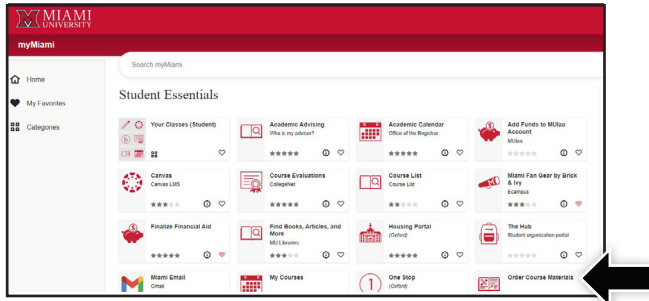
MIAMI UNIVERSITY

myMiami

Search myMiami

Home

My Favorites

Categories

Student Essentials

Your Classes (Student)

Academic Advising
Who is my advisor?

Academic Calendar
Office of the Registrar

Add Funds to MUlaa Account
MUlaa

Canvas
Canvas LMS

Course Evaluations
CollegeNet

Course List
Course List

Miami Fan Gear by Brick & Ivy
Ecampus

Finalize Financial Aid

Find Books, Articles, and More
MU Libraries

Housing Portal
(Oxford)

The Hub
Student organization portal

Miami Email
Gmail

My Courses

One Stop
(Oxford)

Order Course Materials